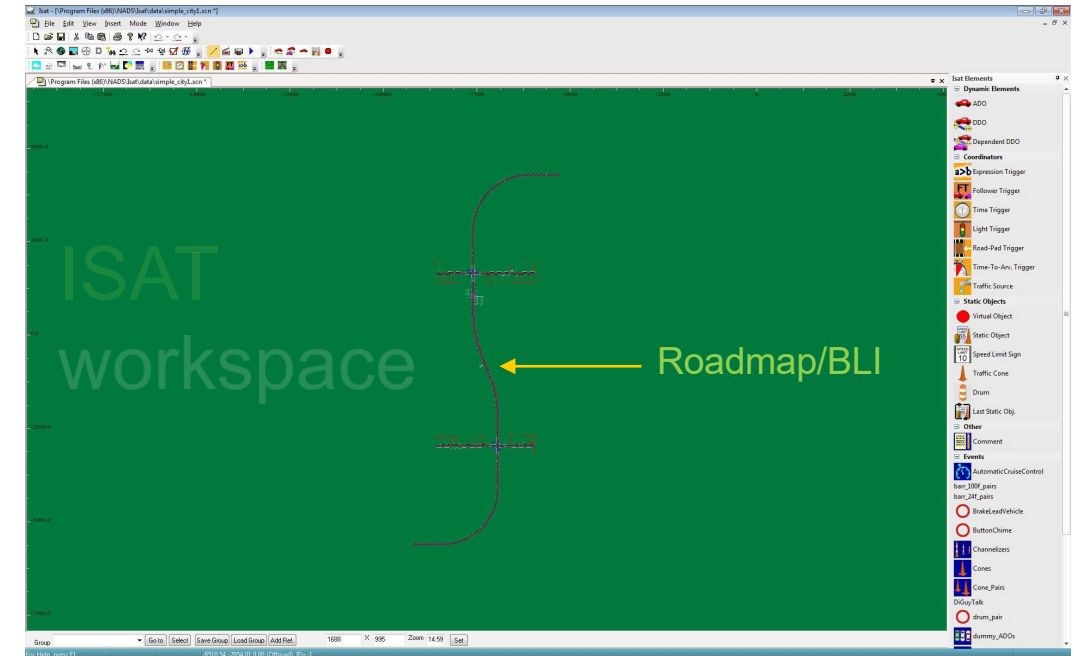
Isat - [\Program Files (x86)\NADS\Isat\data\simple_city1.scn *]

File Edit View Insert Mode Window Help

\Program Files (x86)\NADS\Isat\data\simple_city1.scn *

ISAT workspace

Roadmap/BLI

Isat Elements

Dynamic Elements

ADO

DDO

Dependent DDO

Coordinators

Expression Trigger

Follower Trigger

Time Trigger

Light Trigger

Road-Pad Trigger

Time-To-Arv. Trigger

Traffic Source

Static Objects

Virtual Object

Static Object

Speed Limit Sign

Traffic Cone

Drum

Last Static Obj.

Other

Comment

Events

AutomaticCruiseControl

barr_100f_pairs

barr_24f_pairs

BrakeLeadVehicle

ButtonChime

Channelizers

Cones

Cone_Pairs

DiGuyTalk

drum_pair

dummy_ADOs

Group

Go to

Select

Save Group

Load Group

Add Ref.

1688

X

995

Zoom

14.59

Set

For Help, press F1